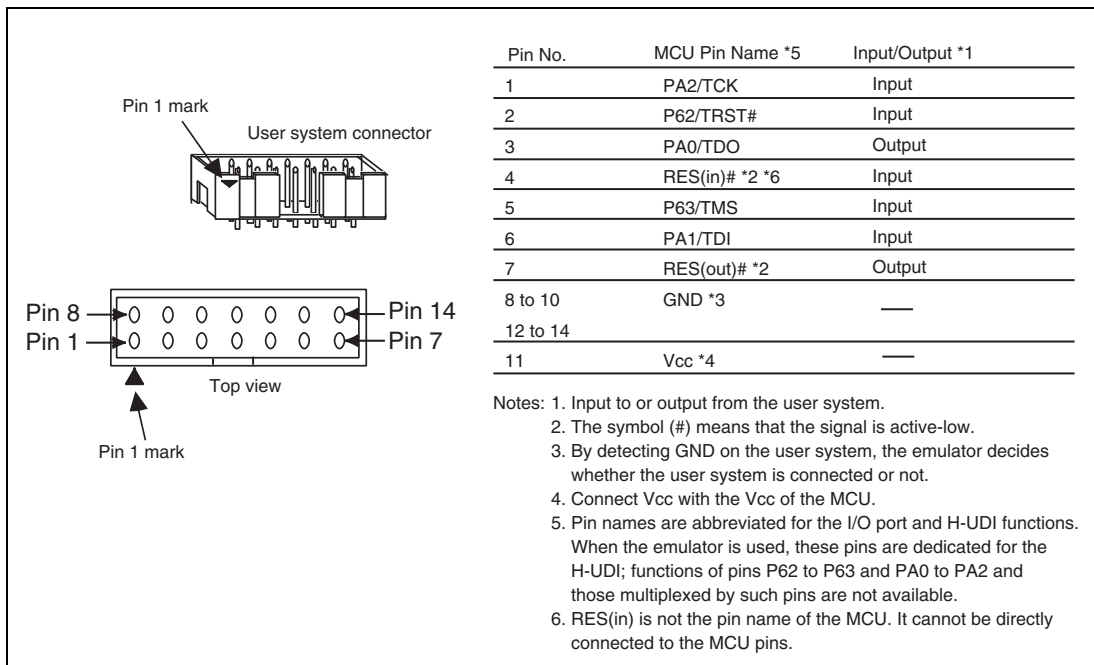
Pin 1 mark

User system connector

Pin 8
Pin 14
Pin 1
Pin 7

Top view

Pin 1 mark

| Pin No. | MCU Pin Name *5 | Input/Output *1 |
|---|---|---|
| 1 | PA2/TCK | Input |
| 2 | P62/TRST# | Input |
| 3 | PA0/TDO | Output |
| 4 | RES(in)# *2 *6 | Input |
| 5 | P63/TMS | Input |
| 6 | PA1/TDI | Input |
| 7 | RES(out)# *2 | Output |
| 8 to 10<br>12 to 14 | GND *3 | — |
| 11 | Vcc *4 | — |

Notes: 1. Input to or output from the user system.
2. The symbol (#) means that the signal is active-low.
3. By detecting GND on the user system, the emulator decides whether the user system is connected or not.
4. Connect Vcc with the Vcc of the MCU.
5. Pin names are abbreviated for the I/O port and H-UDI functions. When the emulator is used, these pins are dedicated for the H-UDI; functions of pins P62 to P63 and PA0 to PA2 and those multiplexed by such pins are not available.
6. RES(in) is not the pin name of the MCU. It cannot be directly connected to the MCU pins.